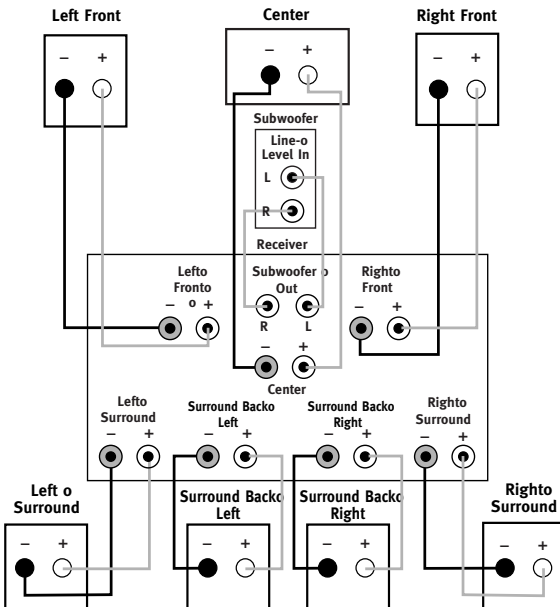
Left Front
– +

Center
– +

Right Front
– +

Subwoofer
Line-o Level In
L
R

Receiver

Lefto Fronto
– o +

Subwoofer o Out
R L

Righto Front
– +

– +
Center

Lefto Surround
– +

Surround Backo Left
– +

Surround Backo Right
– +

Righto Surround
– +

Left o Surround
– +

Surround Backo Left
– +

Surround Backo Right
– +

Righto Surround
– +